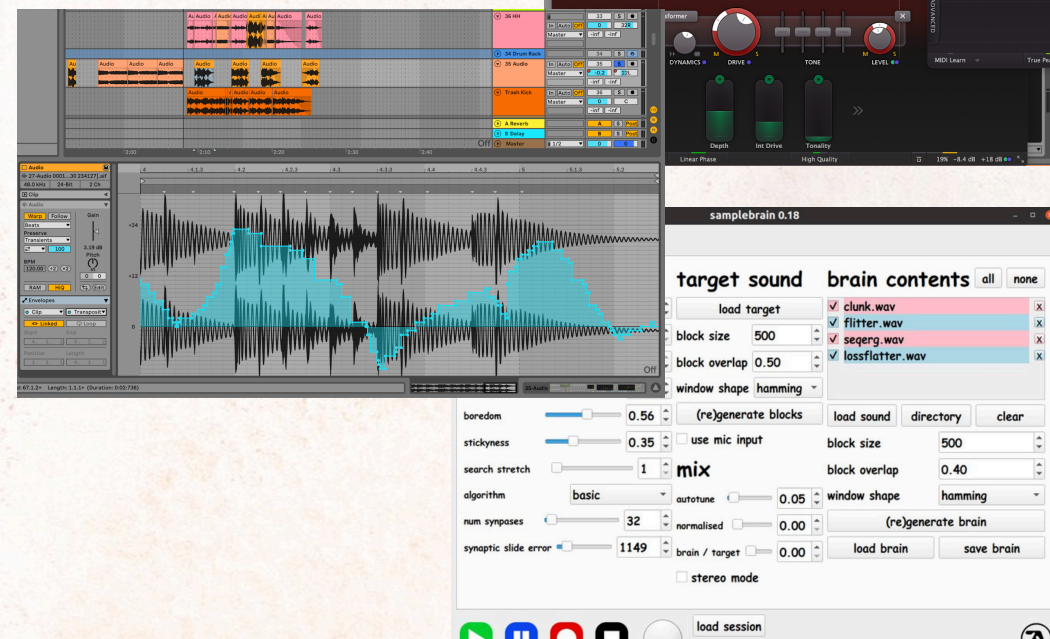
36 HH
34 Drum Rack
35 Audio
Trash Kick
A Reverb
B Delay
Master
Audio
2:00
2:10
2:20
2:30
2:40
Off
Audio
27-Audio 0001...30 234127].aif
48.0 kHz 24-Bit 2 Ch
Clip
Audio
Warp Follow
Beats
Preserve
Transients
Gain
3.19 dB
Pitch
BPM
120.00
RAM HiQ
Envelopes
Clip
Transposit
Linked
+24
+12
0
Off
35-Audio
sformer
DYNAMICS
DRIVE
TONE
LEVEL
MIDI Learn
Depth
Int Drive
Tonality
Linear Phase
High Quality
19% -8.4 dB +1.8 dB
samplebrain 0.18
target sound
load target
block size 500
block overlap 0.50
window shape hamming
(re)generate blocks
use mic input
brain contents all none
clunk.wav
flitter.wav
seqerg.wav
lossflatter.wav
load sound
directory
clear
block size 500
block overlap 0.40
window shape hamming
(re)generate brain
load brain
save brain
boredom 0.56
stickyness 0.35
search stretch 1
algorithm basic
num synpases 32
synaptic slide error 1149
mix
autotune 0.05
normalised 0.00
brain / target 0.00
stereo mode
load session